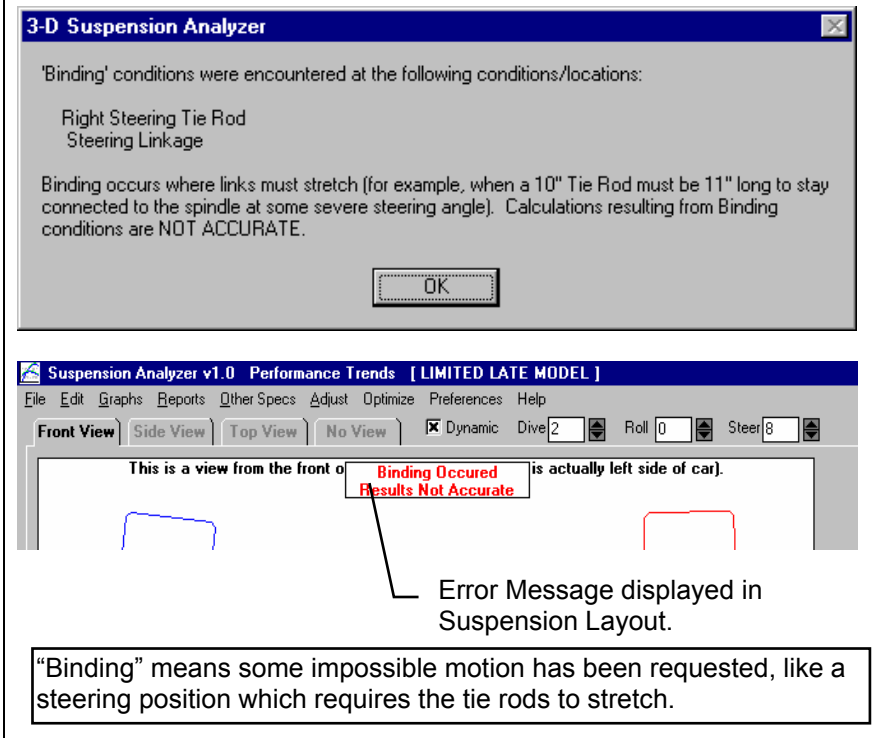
3-D Suspension Analyzer

'Binding' conditions were encountered at the following conditions/locations:

Right Steering Tie Rod
Steering Linkage

Binding occurs where links must stretch (for example, when a 10" Tie Rod must be 11" long to stay connected to the spindle at some severe steering angle). Calculations resulting from Binding conditions are NOT ACCURATE.

OK

Suspension Analyzer v1.0 Performance Trends [ LIMITED LATE MODEL ]

File Edit Graphs Reports Other Specs Adjust Optimize Preferences Help

Front View Side View Top View No View ☒ Dynamic Dive 2 Roll 0 Steer 8

This is a view from the front o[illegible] is actually left side of car).

Binding Occured
Results Not Accurate

Error Message displayed in Suspension Layout.

"Binding" means some impossible motion has been requested, like a steering position which requires the tie rods to stretch.